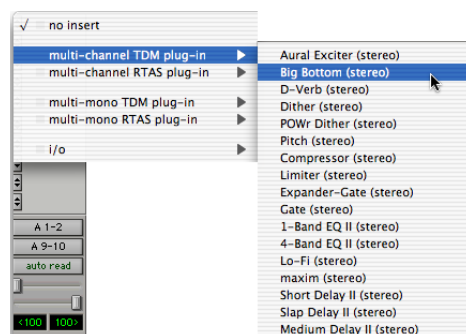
√ no insert

multi-channel TDM plug-in
multi-channel RTAS plug-in

multi-mono TDM plug-in
multi-mono RTAS plug-in

i/o

Aural Exciter (stereo)
Big Bottom (stereo)
D-Verb (stereo)
Dither (stereo)
POWr Dither (stereo)
Pitch (stereo)
Compressor (stereo)
Limiter (stereo)
Expander-Gate (stereo)
Gate (stereo)
1-Band EQ II (stereo)
4-Band EQ II (stereo)
Lo-Fi (stereo)
maxim (stereo)
Short Delay II (stereo)
Slap Delay II (stereo)
Medium Delay II (stereo)

A 1-2
A 9-10
auto read
<100 100>